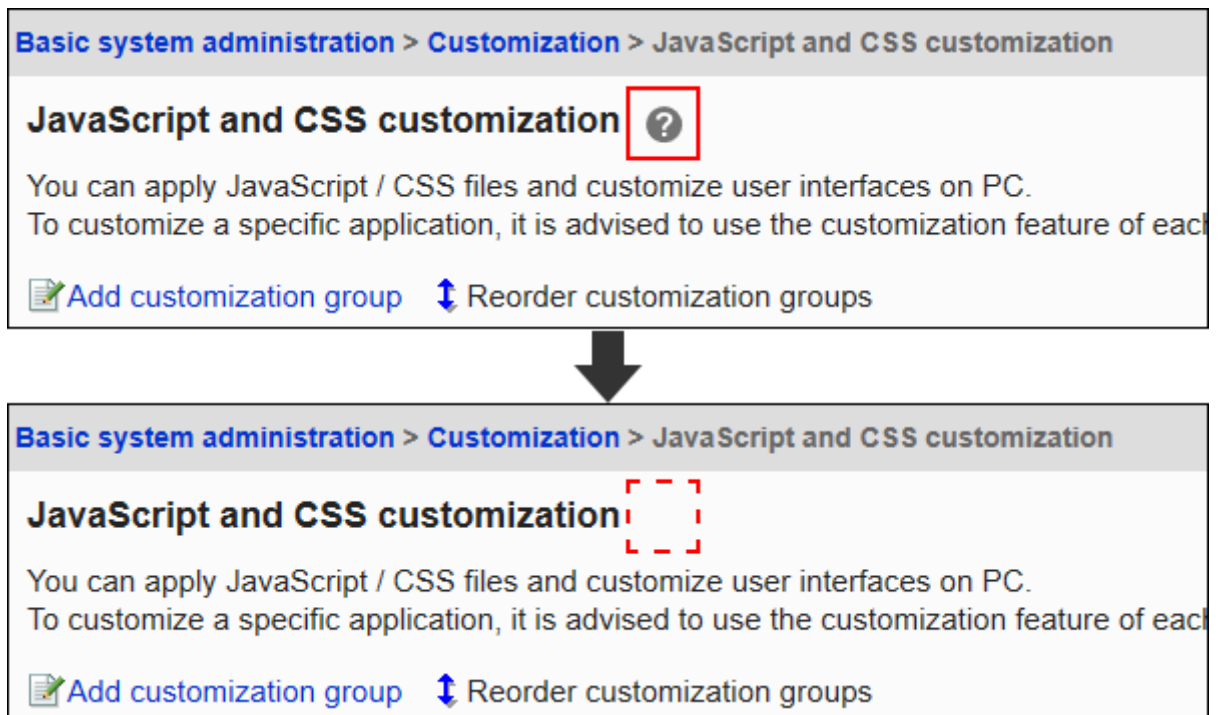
Basic system administration > Customization > JavaScript and CSS customization

JavaScript and CSS customization

You can apply JavaScript / CSS files and customize user interfaces on PC.
To customize a specific application, it is advised to use the customization feature of each

Add customization group Reorder customization groups

Basic system administration > Customization > JavaScript and CSS customization

JavaScript and CSS customization

You can apply JavaScript / CSS files and customize user interfaces on PC.
To customize a specific application, it is advised to use the customization feature of each

Add customization group Reorder customization groups